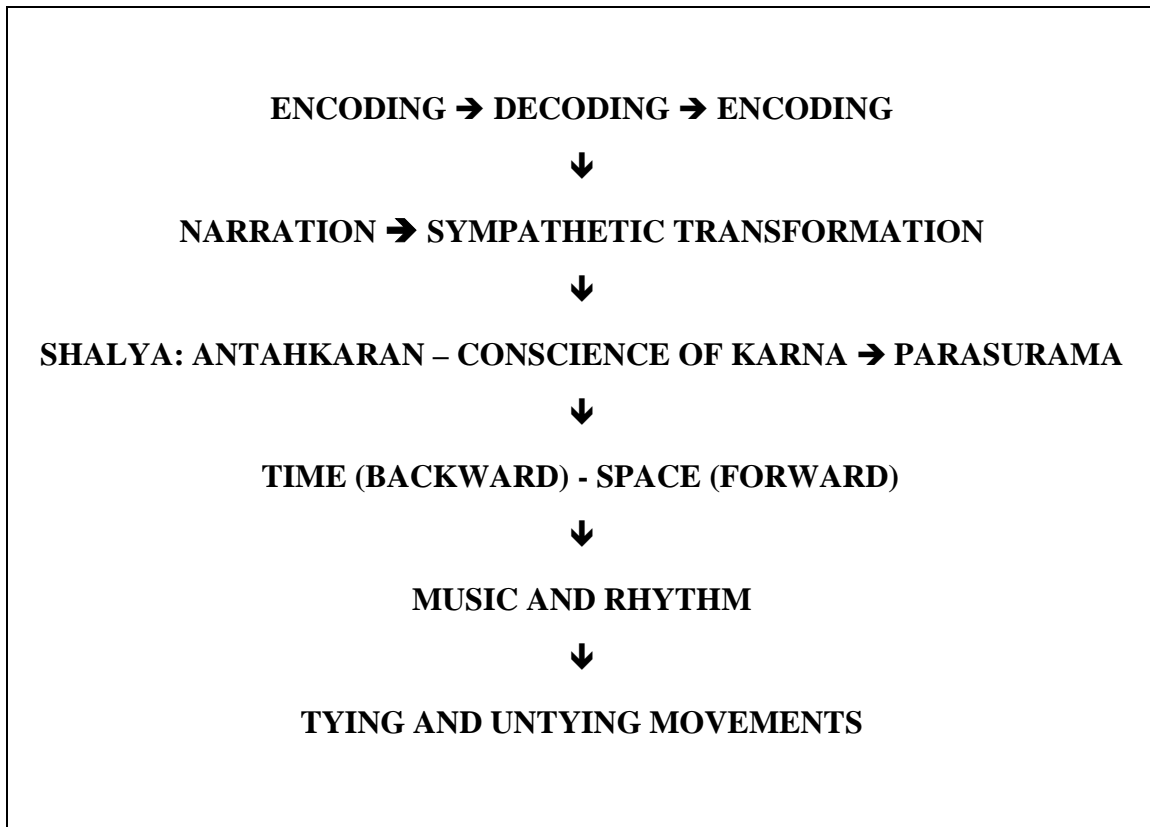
ENCODING → DECODING → ENCODING

↓

NARRATION → SYMPATHETIC TRANSFORMATION

↓

SHALYA: ANTAHKARAN – CONSCIENCE OF KARNA → PARASURAMA

↓

TIME (BACKWARD) - SPACE (FORWARD)

↓

MUSIC AND RHYTHM

↓

TYING AND UNTYING MOVEMENTS